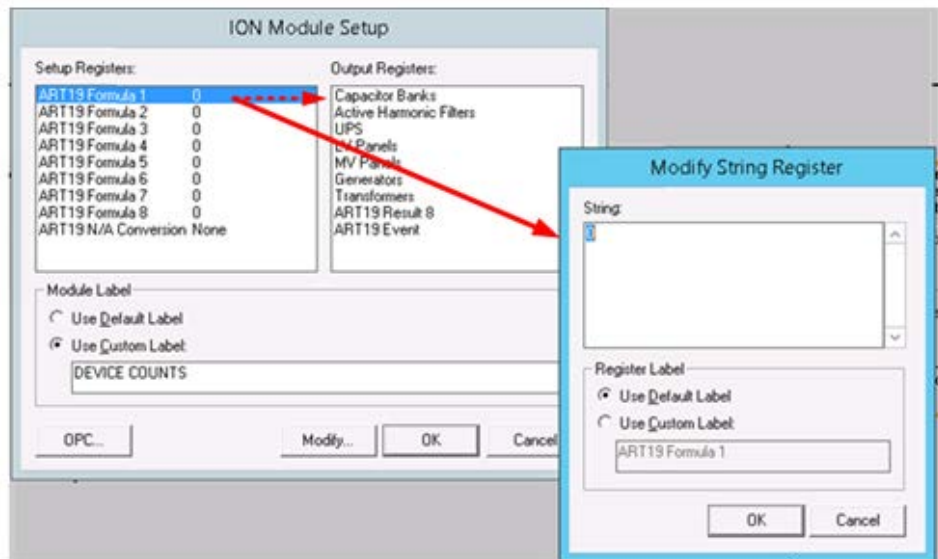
ION Module Setup

Setup Registers:

ART19 Formula 1 0
ART19 Formula 2 0
ART19 Formula 3 0
ART19 Formula 4 0
ART19 Formula 5 0
ART19 Formula 6 0
ART19 Formula 7 0
ART19 Formula 8 0
ART19 N/A Conversion None

Output Registers:

Capacitor Banks
Active Harmonic Filters
UPS
LV Panels
MV Panels
Generators
Transformers
ART19 Result 8
ART19 Event

Module Label
Use Default Label
Use Custom Label:
DEVICE COUNTS

OPC...
Modify...
OK
Cancel

Modify String Register

String:
0

Register Label
Use Default Label
Use Custom Label:
ART19 Formula 1

OK
Cancel